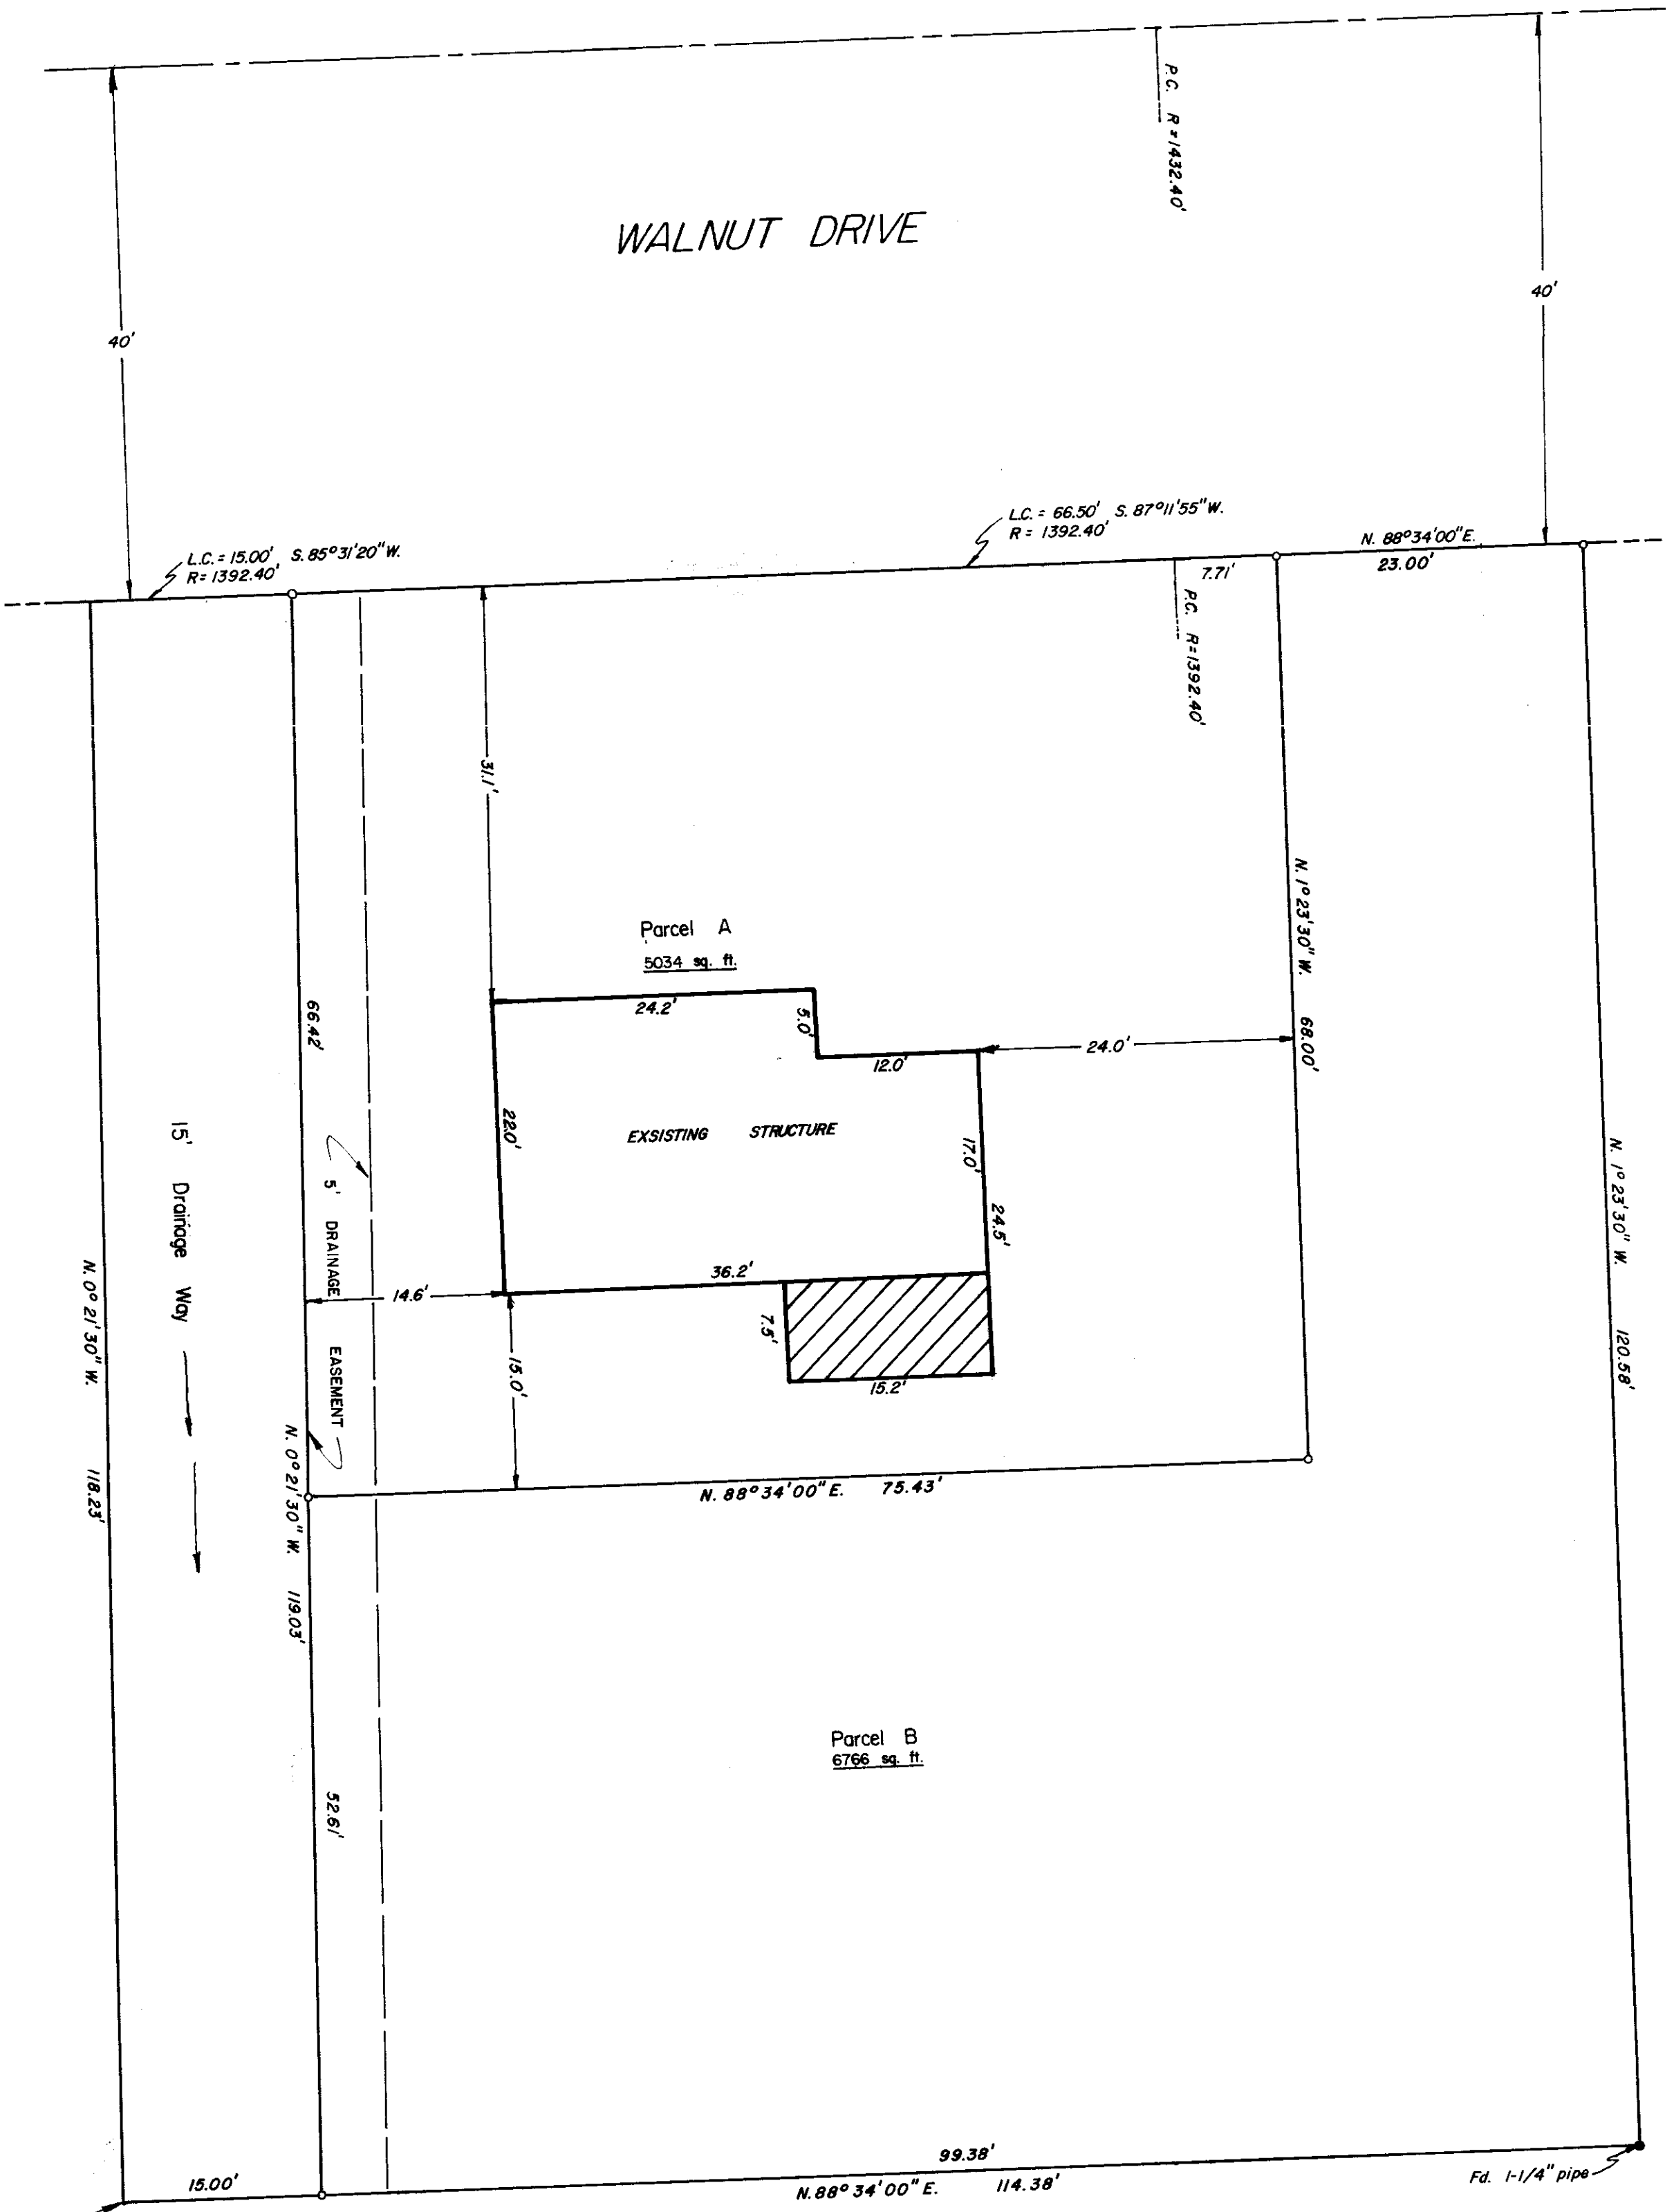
P.C. R=1432.40'

WALNUT DRIVE

40'

40'

L.C. = 15.00' S. 85°31'20" W.
R= 1392.40'

L.C. = 66.50' S. 87°11'55" W.
R = 1392.40'

N. 88°34'00" E.
23.00'

7.71'

P.C. R=1392.40'

31.1'

N. 1°23'30" W. 68.00'

Parcel A
5034 sq. ft.

24.2'

5.0'

12.0'

24.0'

66.42'

22.0'

EXSISTING STRUCTURE

17.0'

24.5'

15' Drainage Way

5' DRAINAGE EASEMENT

14.6'

36.2'

7.5'

15.2'

15.0'

N. 1°23'30" W. 120.58'

N. 0°21'30" W. 118.23'

N. 0°21'30" W. 119.03'

N. 88°34'00" E. 75.43'

Parcel B
6766 sq. ft.

52.61'

99.38'

15.00'

N. 88°34'00" E. 114.38'

Fd. 1-1/4" pipe